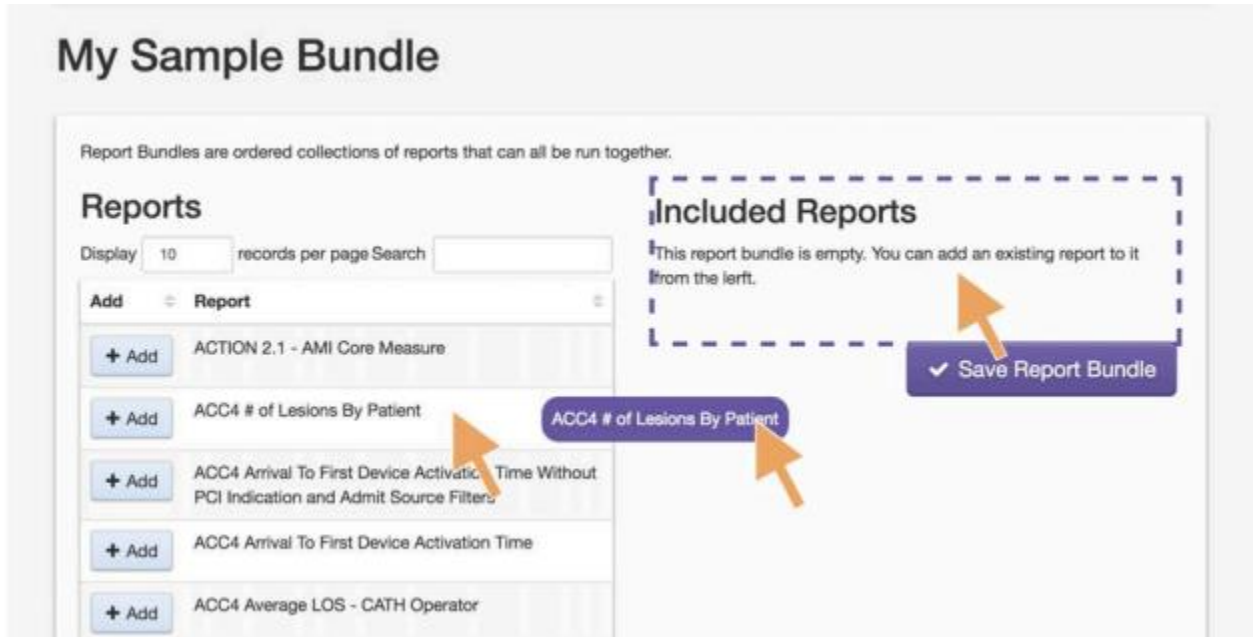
My Sample Bundle

Report Bundles are ordered collections of reports that can all be run together.

Reports

Display 10 records per page Search

| Add | Report |
|---|---|
| + Add | ACTION 2.1 - AMI Core Measure |
| + Add | ACC4 # of Lesions By Patient |
| + Add | ACC4 Arrival To First Device Activatio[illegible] Time Without PCI Indication and Admit Source Filters |
| + Add | ACC4 Arrival To First Device Activation Time |
| + Add | ACC4 Average LOS - CATH Operator |

Included Reports

This report bundle is empty. You can add an existing report to it from the lerft.

Save Report Bundle

ACC4 # of Lesions By Patient